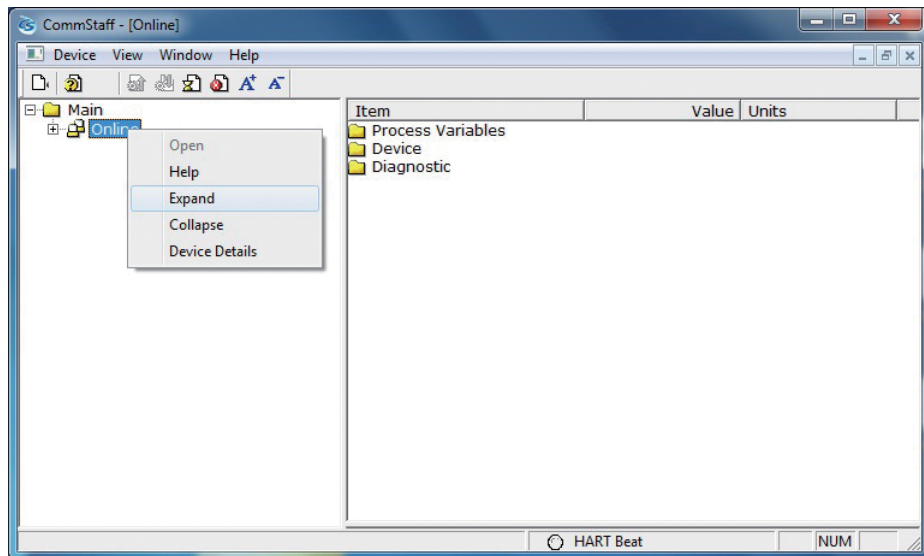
CommStaff - [Online]

Device View Window Help

Main
Online

Open
Help
Expand
Collapse
Device Details

| Item | Value | Units |
|---|---|---|
| Process Variables | | |
| Device | | |
| Diagnostic | | |

HART Beat
NUM